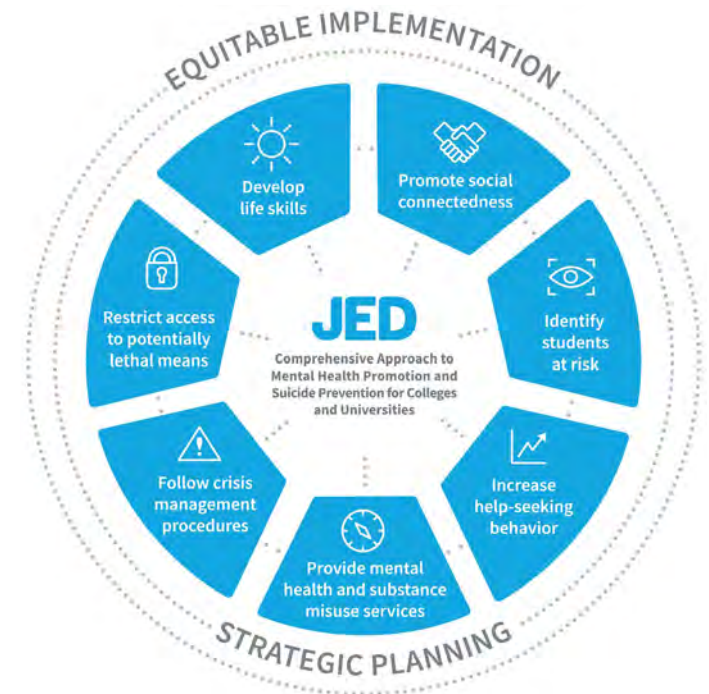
EQUITABLE IMPLEMENTATION

Develop life skills

Promote social connectedness

Identify students at risk

Increase help-seeking behavior

Provide mental health and substance misuse services

Follow crisis management procedures

Restrict access to potentially lethal means

JED

Comprehensive Approach to Mental Health Promotion and Suicide Prevention for Colleges and Universities

STRATEGIC PLANNING